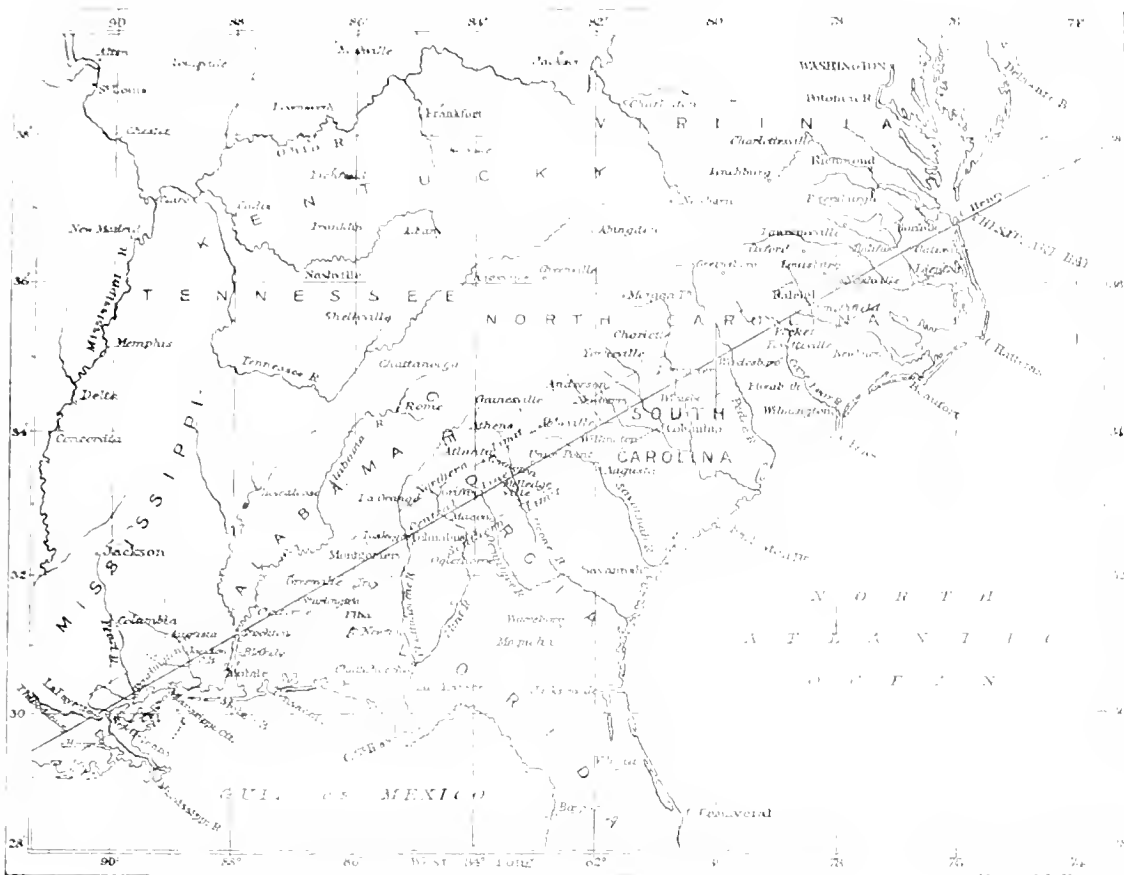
90 88 86 84 82 80 78 76 74

WASHINGTON
Frankfort
Richmond
Charlottesville
Lynchburg
Petersburg
V I R G I N I A
K E N T U C K Y
Louisville
Nashville
New Madrid
Memphis
Mississippi R.
T E N N E S S E E
Shelbyville
Tennessee R.
Chattanooga
N O R T H C A R O L I N A
Raleigh
Fayetteville
Wilmington
Charlotte
Abingdon
Greenville
Beaufort
Hatteras
Rome
Gainesville
Athens
Atlanta
Anderson
Columbia
SOUTH CAROLINA
Augusta
Savannah
Milledgeville
Macon
Columbus
Montgomery
Jackson
Delta
Concordia
M I S S I S S I P P I
A L A B A M A
G E O R G I A
F L O R I D A
Mobile
Pensacola
Tallahassee
Jacksonville
Canaveral
G U L F O F M E X I C O
N O R T H A T L A N T I C O C E A N
Columbia
Natchez
Alton
St Louis
Cairo
36°
34°
32°
30°
28°
90° 88° 86° WEST 84° LONG. 82° 80 78 76 74